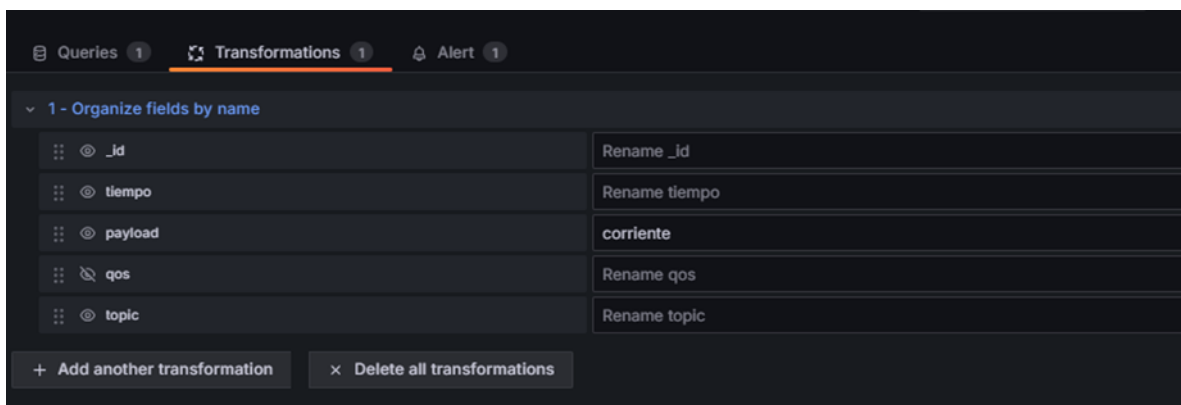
Queries 1 Transformations 1 Alert 1

1 - Organize fields by name

_id | Rename _id
tiempo | Rename tiempo
payload | corriente
qos | Rename qos
topic | Rename topic

+ Add another transformation
× Delete all transformations